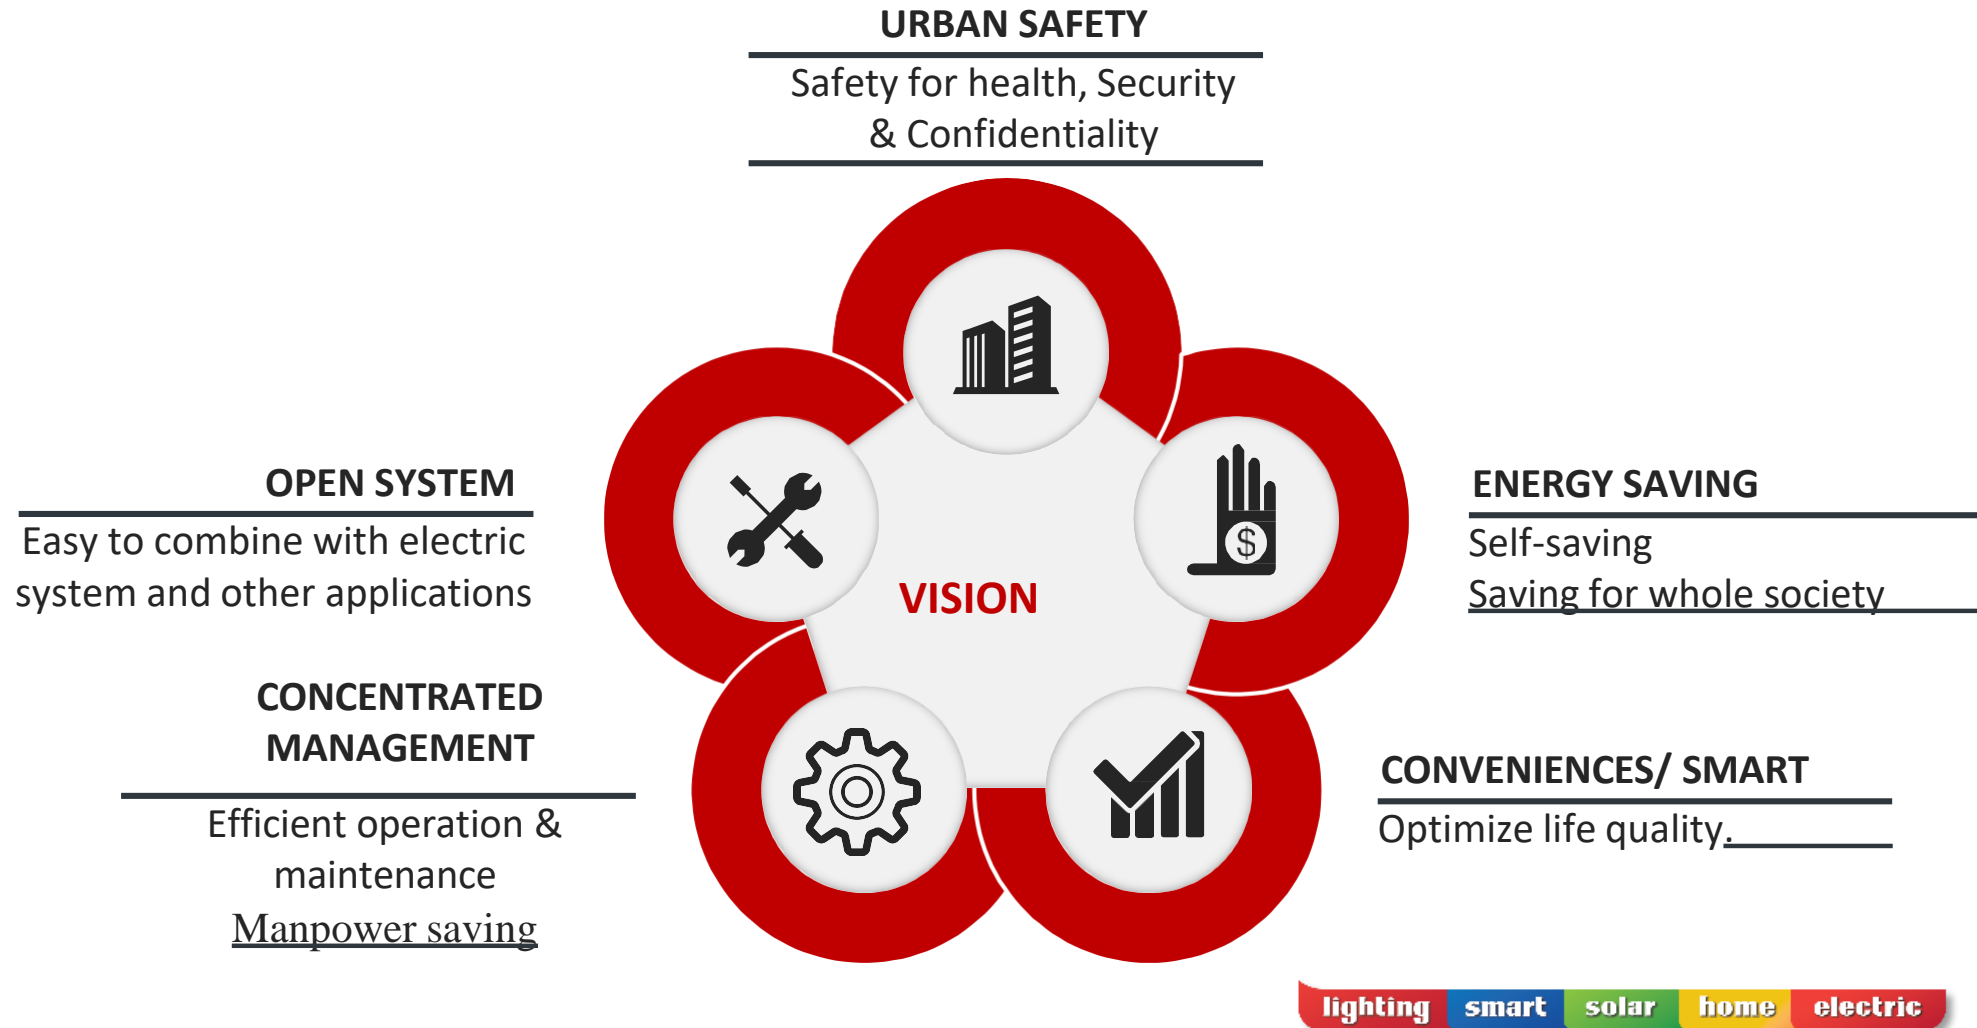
URBAN SAFETY

Safety for health, Security & Confidentiality

OPEN SYSTEM

Easy to combine with electric system and other applications

VISION

ENERGY SAVING

Self-saving
Saving for whole society

CONCENTRATED MANAGEMENT

Efficient operation & maintenance
Manpower saving

CONVENIENCES/ SMART

Optimize life quality.

$

lighting smart solar home electric